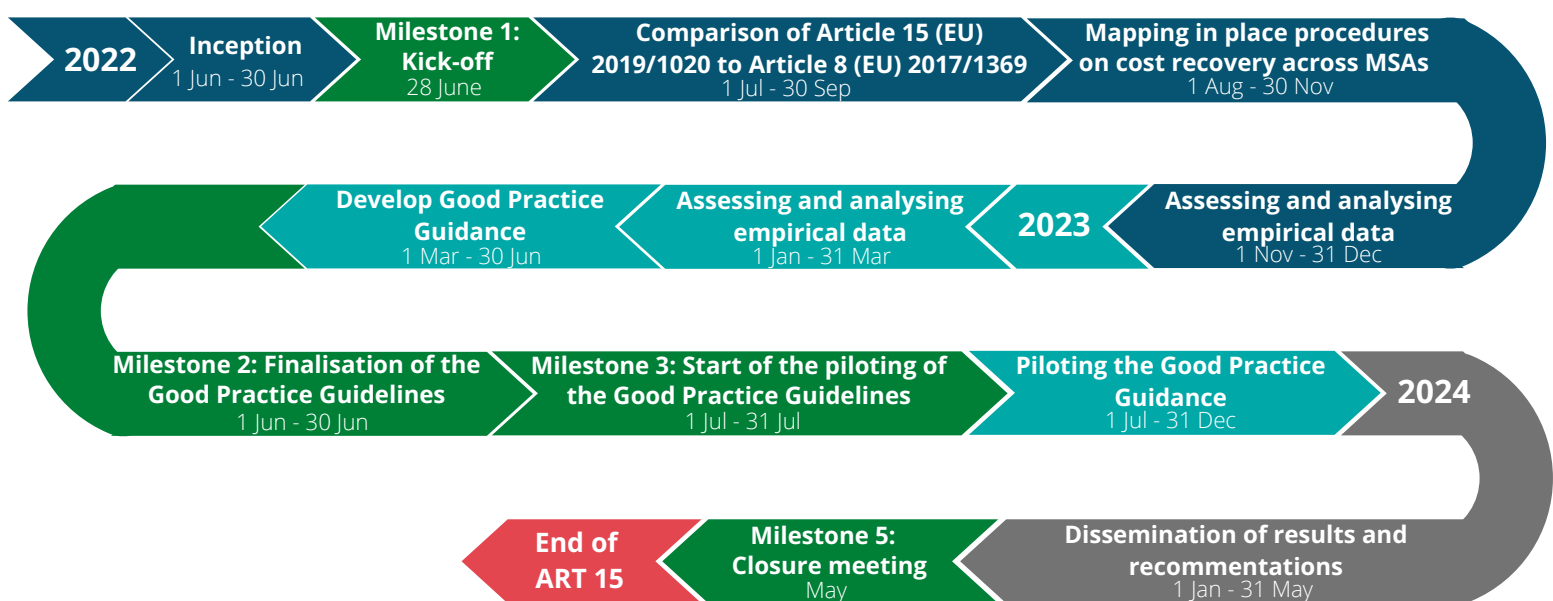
2022

Inception
1 Jun - 30 Jun

Milestone 1: Kick-off
28 June

Comparison of Article 15 (EU) 2019/1020 to Article 8 (EU) 2017/1369
1 Jul - 30 Sep

Mapping in place procedures on cost recovery across MSAs
1 Aug - 30 Nov

Assessing and analysing empirical data
1 Nov - 31 Dec

2023

Assessing and analysing empirical data
1 Jan - 31 Mar

Develop Good Practice Guidance
1 Mar - 30 Jun

Milestone 2: Finalisation of the Good Practice Guidelines
1 Jun - 30 Jun

Milestone 3: Start of the piloting of the Good Practice Guidelines
1 Jul - 31 Jul

Piloting the Good Practice Guidance
1 Jul - 31 Dec

2024

Dissemination of results and recommentations
1 Jan - 31 May

Milestone 5: Closure meeting
May

End of ART 15